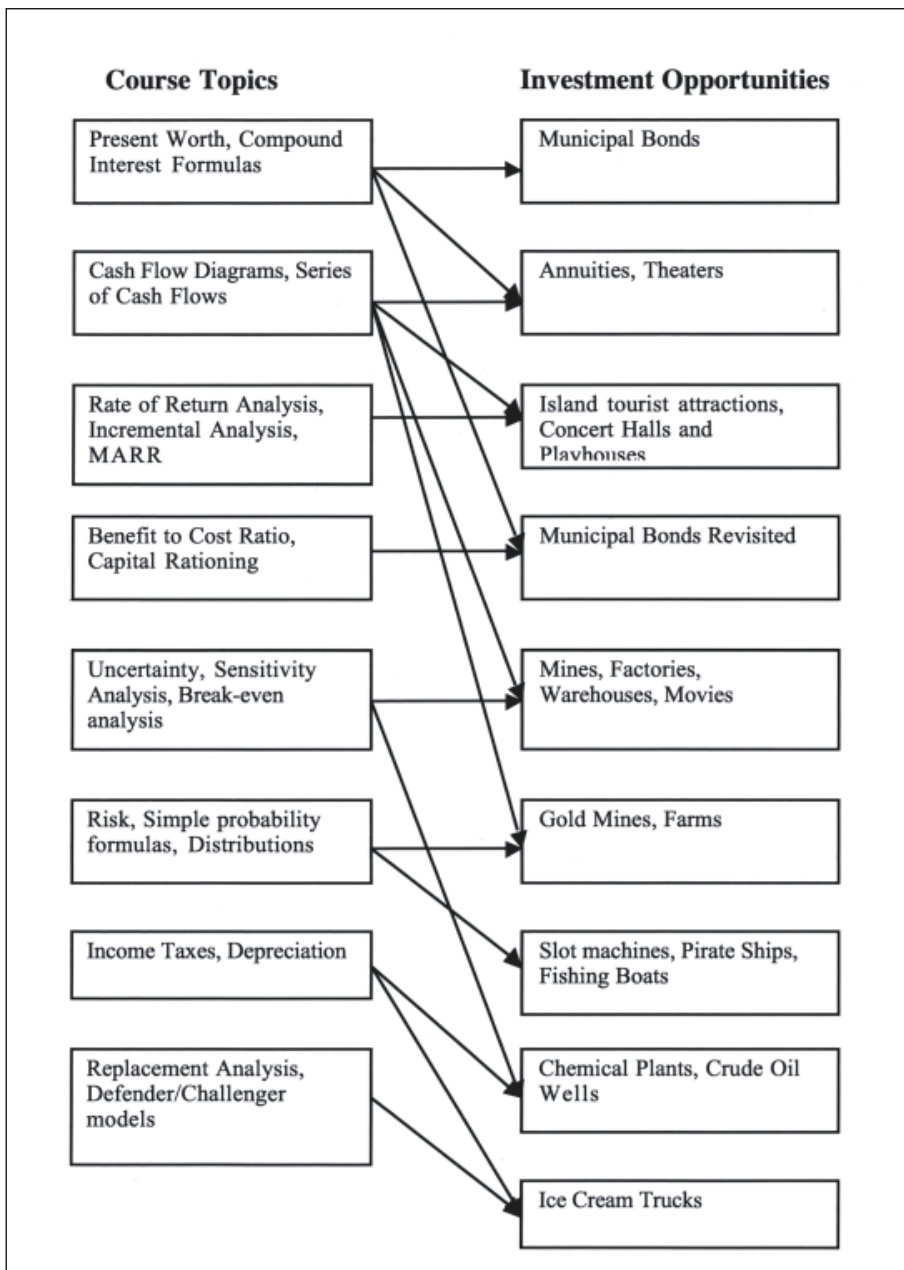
Course Topics

Present Worth, Compound Interest Formulas

Cash Flow Diagrams, Series of Cash Flows

Rate of Return Analysis, Incremental Analysis, MARR

Benefit to Cost Ratio, Capital Rationing

Uncertainty, Sensitivity Analysis, Break-even analysis

Risk, Simple probability formulas, Distributions

Income Taxes, Depreciation

Replacement Analysis, Defender/Challenger models

Investment Opportunities

Municipal Bonds

Annuities, Theaters

Island tourist attractions, Concert Halls and Playhouses

Municipal Bonds Revisited

Mines, Factories, Warehouses, Movies

Gold Mines, Farms

Slot machines, Pirate Ships, Fishing Boats

Chemical Plants, Crude Oil Wells

Ice Cream Trucks